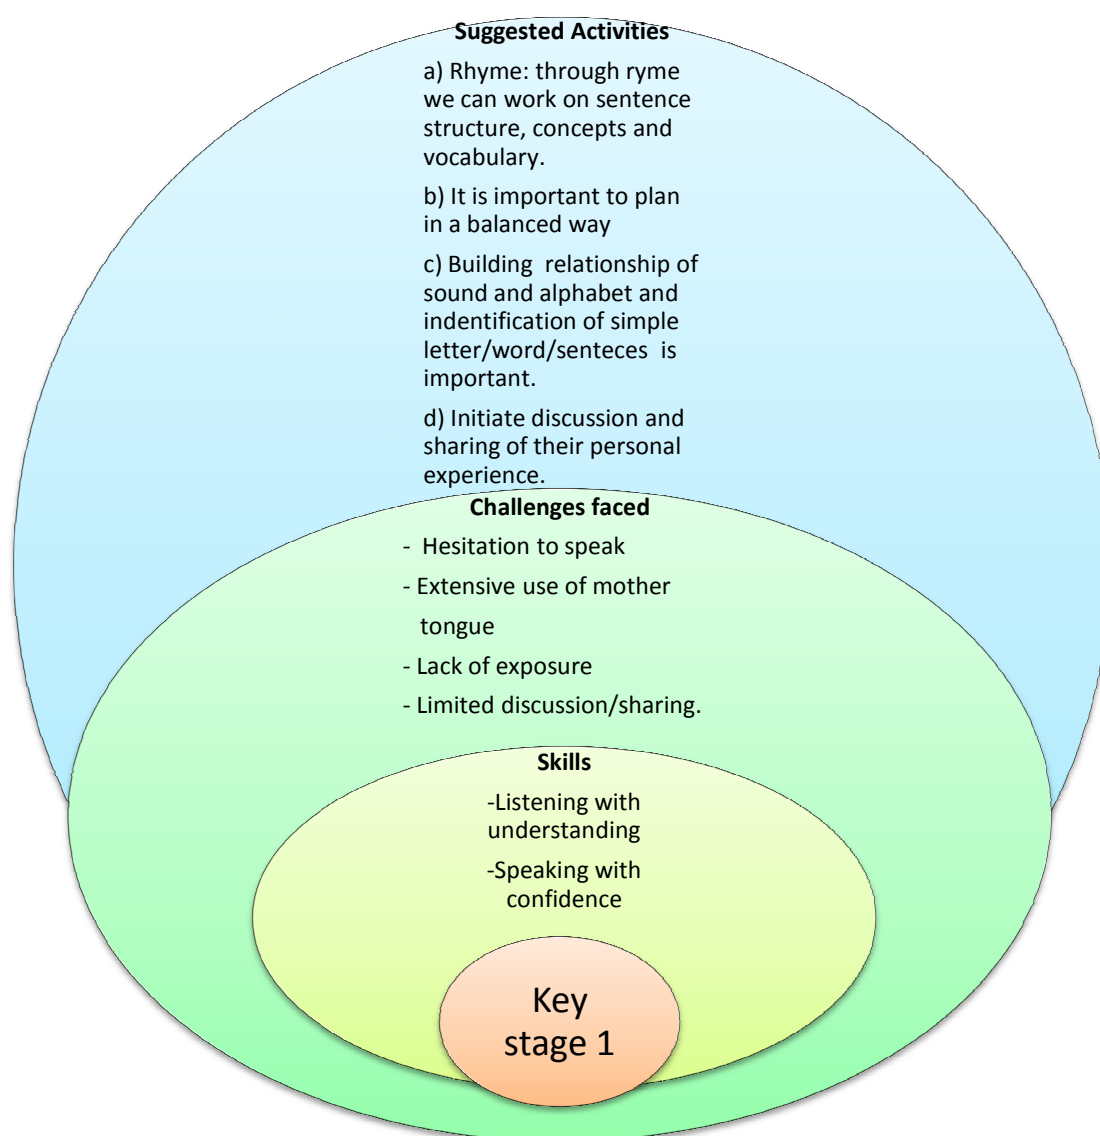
Suggested Activities

a) Rhyme: through ryme we can work on sentence structure, concepts and vocabulary.

b) It is important to plan in a balanced way

c) Building relationship of sound and alphabet and indentification of simple letter/word/senteces is important.

d) Initiate discussion and sharing of their personal experience.

Challenges faced

- Hesitation to speak

- Extensive use of mother tongue

- Lack of exposure

- Limited discussion/sharing.

Skills

-Listening with understanding

-Speaking with confidence

Key stage 1